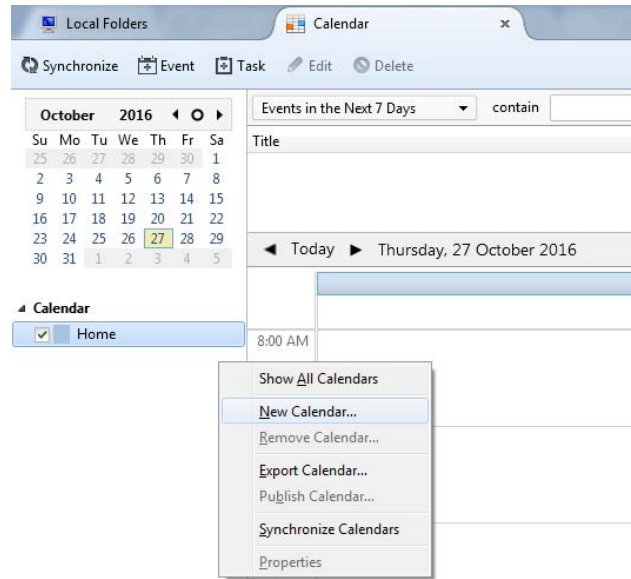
Local Folders

Calendar ×

Synchronize Event Task Edit Delete

October 2016

| Su | Mo | Tu | We | Th | Fr | Sa |
|---|---|---|---|---|---|---|
| 25 | 26 | 27 | 28 | 29 | 30 | 1 |
| 2 | 3 | 4 | 5 | 6 | 7 | 8 |
| 9 | 10 | 11 | 12 | 13 | 14 | 15 |
| 16 | 17 | 18 | 19 | 20 | 21 | 22 |
| 23 | 24 | 25 | 26 | 27 | 28 | 29 |
| 30 | 31 | 1 | 2 | 3 | 4 | 5 |

Calendar

Home

Events in the Next 7 Days contain

Title

Today Thursday, 27 October 2016

8:00 AM

Show All Calendars

New Calendar...

Remove Calendar...

Export Calendar...

Publish Calendar...

Synchronize Calendars

Properties